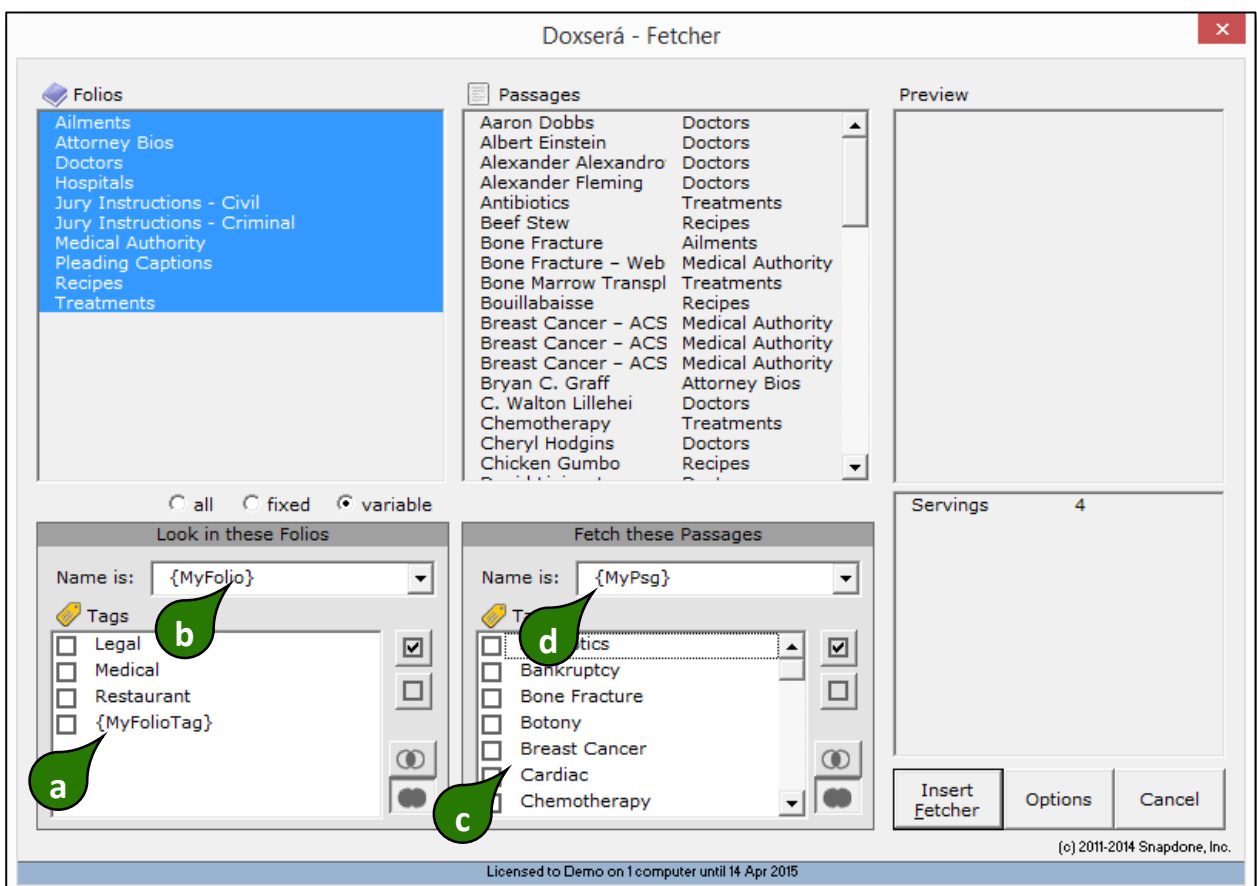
Doxserá - Fetcher

Folios

Ailments
Attorney Bios
Doctors
Hospitals
Jury Instructions - Civil
Jury Instructions - Criminal
Medical Authority
Pleading Captions
Recipes
Treatments

Passages

| | |
|---|---|
| Aaron Dobbs | Doctors |
| Albert Einstein | Doctors |
| Alexander Alexandro | Doctors |
| Alexander Fleming | Doctors |
| Antibiotics | Treatments |
| Beef Stew | Recipes |
| Bone Fracture | Ailments |
| Bone Fracture – Web | Medical Authority |
| Bone Marrow Transpl | Treatments |
| Bouillabaisse | Recipes |
| Breast Cancer – ACS | Medical Authority |
| Breast Cancer – ACS | Medical Authority |
| Breast Cancer – ACS | Medical Authority |
| Bryan C. Graff | Attorney Bios |
| C. Walton Lillehei | Doctors |
| Chemotherapy | Treatments |
| Cheryl Hodgins | Doctors |
| Chicken Gumbo | Recipes |

Preview

all fixed variable

Servings 4

Look in these Folios

Name is: {MyFolio}

Tags

Legal
Medical
Restaurant
{MyFolioTag}

b

a

Fetch these Passages

Name is: {MyPsg}

T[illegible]

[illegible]tics
Bankruptcy
Bone Fracture
Botony
Breast Cancer
Cardiac
Chemotherapy

d

c

Insert Fetcher

Options

Cancel

(c) 2011-2014 Snapdone, Inc.

Licensed to Demo on 1 computer until 14 Apr 2015